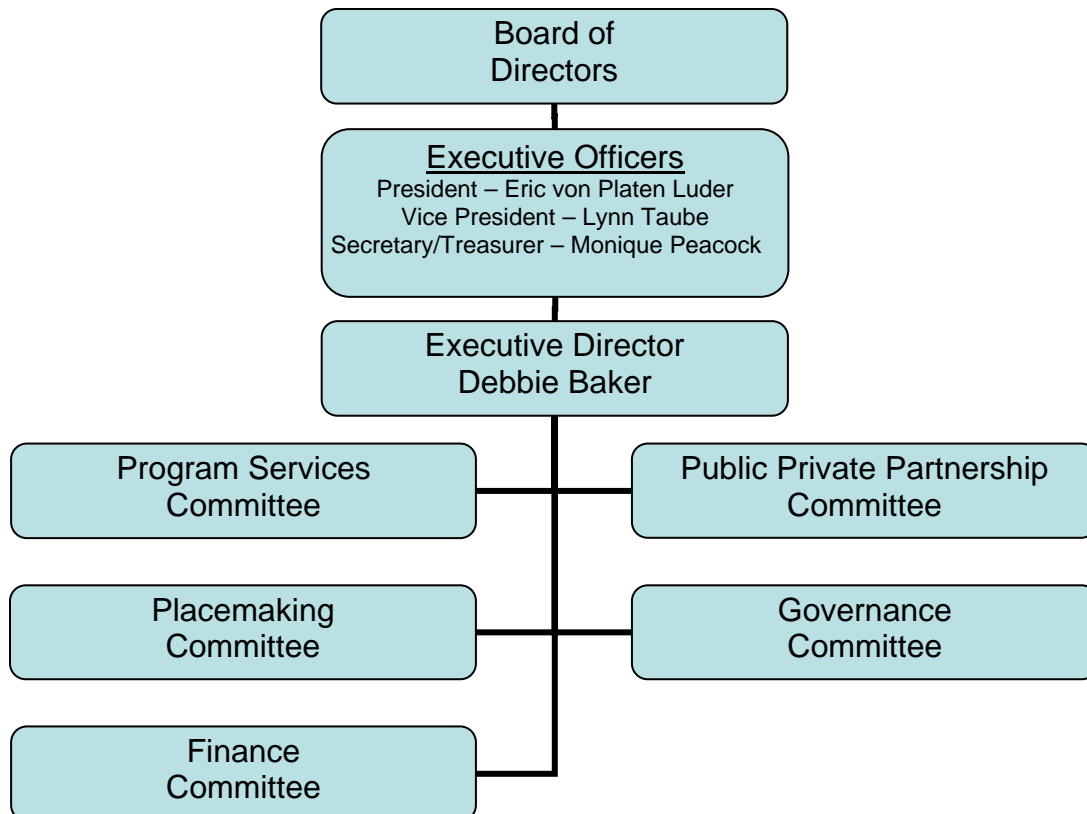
Board of Directors

Executive Officers
President – Eric von Platen Luder
Vice President – Lynn Taube
Secretary/Treasurer – Monique Peacock

Executive Director
Debbie Baker

Program Services Committee

Public Private Partnership Committee

Placemaking Committee

Governance Committee

Finance Committee